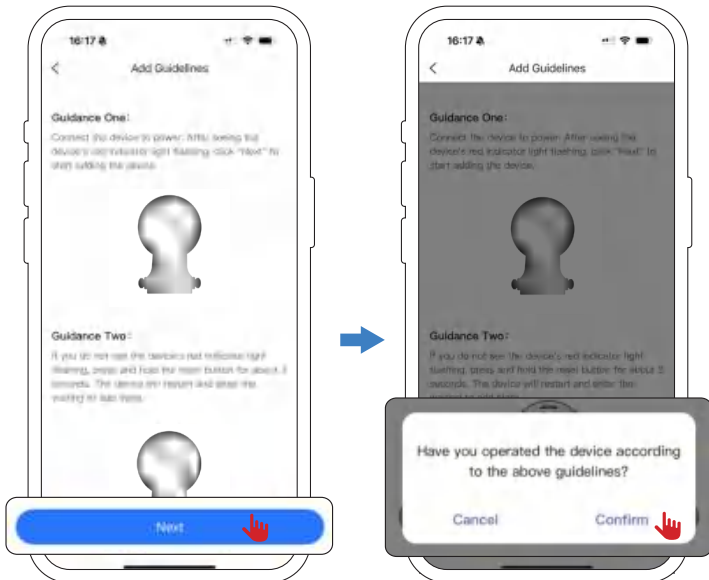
16:17

Add Guidelines

Guidance One:

Connect the device to power. After seeing the device's red indicator light flashing, click "Next" to start adding the device.

Guidance Two:

If you do not see the device's red indicator light flashing, press and hold the reset button for about 5 seconds. The device will restart and enter the waiting to add state.

Next

16:17

Add Guidelines

Guidance One:

Connect the device to power. After seeing the device's red indicator light flashing, click "Next" to start adding the device.

Guidance Two:

If you do not see the device's red indicator light flashing, press and hold the reset button for about 5 seconds. The device will restart and enter the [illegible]

Have you operated the device according to the above guidelines?

Cancel

Confirm